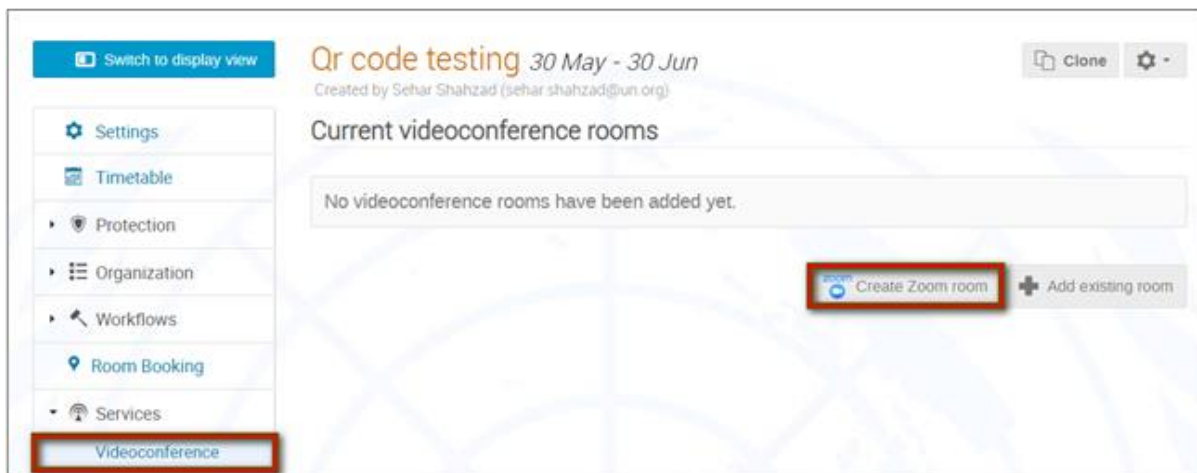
Switch to display view

Settings
Timetable
Protection
Organization
Workflows
Room Booking
Services
Videoconference

Qr code testing 30 May - 30 Jun
Created by Sehar Shahzad (sehar.shahzad@un.org)

Clone

Current videoconference rooms

No videoconference rooms have been added yet.

zoom Create Zoom room
Add existing room